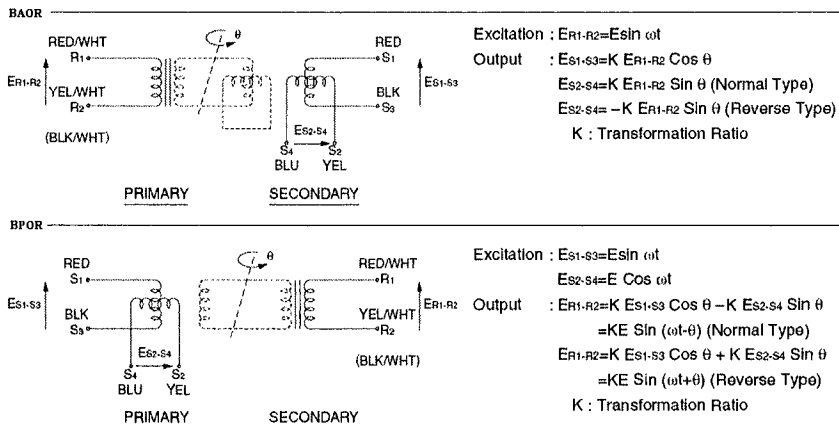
BAOR

RED/WHT
$R_1$
$E_{R1\text{-}R2}$
YEL/WHT
$R_2$
(BLK/WHT)
$\theta$
RED
$S_1$
$E_{S1\text{-}S3}$
BLK
$S_3$
$E_{S2\text{-}S4}$
$S_4$
BLU
$S_2$
YEL

PRIMARY
SECONDARY

Excitation : $E_{R1\text{-}R2}$=Esin $\omega t$
Output : $E_{S1\text{-}S3}$=K $E_{R1\text{-}R2}$ Cos $\theta$
$E_{S2\text{-}S4}$=K $E_{R1\text{-}R2}$ Sin $\theta$ (Normal Type)
$E_{S2\text{-}S4}$= −K $E_{R1\text{-}R2}$ Sin $\theta$ (Reverse Type)
K : Transformation Ratio

BPOR

RED
$S_1$
$E_{S1\text{-}S3}$
BLK
$S_3$
$E_{S2\text{-}S4}$
$S_4$
BLU
$S_2$
YEL
$\theta$
RED/WHT
$R_1$
$E_{R1\text{-}R2}$
YEL/WHT
$R_2$
(BLK/WHT)

PRIMARY
SECONDARY

Excitation : $E_{S1\text{-}S3}$=Esin $\omega t$
$E_{S2\text{-}S4}$=E Cos $\omega t$
Output : $E_{R1\text{-}R2}$=K $E_{S1\text{-}S3}$ Cos $\theta$ −K $E_{S2\text{-}S4}$ Sin $\theta$
=KE Sin ($\omega t$-$\theta$) (Normal Type)
$E_{R1\text{-}R2}$=K $E_{S1\text{-}S3}$ Cos $\theta$ + K $E_{S2\text{-}S4}$ Sin $\theta$
=KE Sin ($\omega t$+$\theta$) (Reverse Type)
K : Transformation Ratio